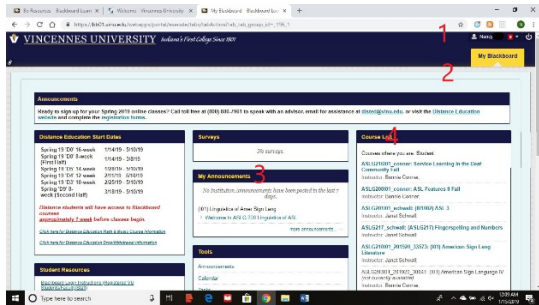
VINCENNES UNIVERSITY Indiana's First College Since 1801

1

2

My Blackboard

Announcements

Ready to sign up for your Spring 2019 online classes? Call toll free at (800) 880-7961 to speak with an advisor, email for assistance at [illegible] or visit the Distance Education website and complete the registration forms.

Distance Education Start Dates

Spring 19 'D0' 16-week 1/14/19 - 5/10/19
Spring 19 'D0' 8-week (First Half) 1/14/19 - 3/8/19
Spring 19 'D1' 14-week 1/28/19 - 5/10/19
Spring 19 'D2' 12-week 2/11/19 - 5/10/19
Spring 19 'D3' 10-week 2/25/19 - 5/10/19
Spring 19 'D9' 8-week (Second Half) 3/18/19 - 5/10/19

Distance students will have access to Blackboard courses approximately 1 week before classes begin.

Click here for Distance Education Start & Stop Course Information

Click here for Distance Education Drop/Withdrawal Information

Surveys

No surveys.

My Announcements

3

No Institution Announcements have been posted in the last 7 days.

(01) Linguistics of Amer. Sign Lang.
> Welcome to ASLG 230 Linguistics of ASL

more announcements

Course List

4

Courses where you are: Student

ASLG20101_course: Service Learning in the Deaf Community Fall
Instructor: Bonnie Cosme;

ASLG20001_course: ASL Features II Fall
Instructor: Dennis Larimer;

ASLG10301_schwalt: (01)ASL 3
Instructor: Janel Schwalt;

ASLG21701_schwalt: ASLG217 Fingerspelling and Numbers
Instructor: Janel Schwalt;

ASLG21001_201920_33823: (01) American Sign Lang Literature
Instructor: Janel Schwalt;

ASLG23001_201920_34641: (01) American Sign Language IV
Instructor: Bonnie Cosme;

Tools

Announcements

Calendar

Student Resources

Type here to search